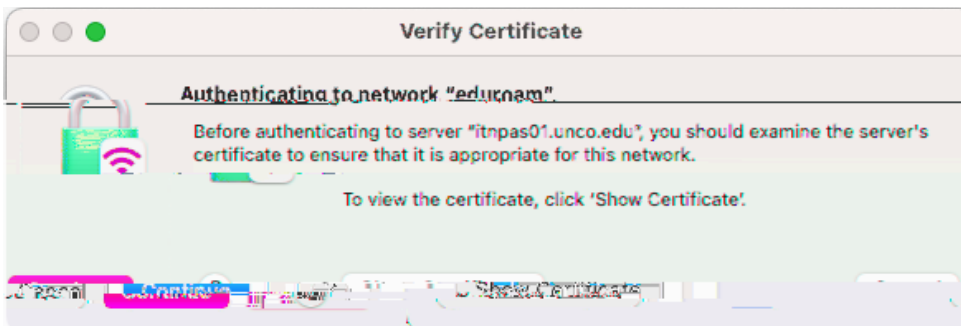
Verify Certificate

Authenticating to network "eduroam".

Before authenticating to server "itnpas01.unco.edu", you should examine the server's certificate to ensure that it is appropriate for this network.

To view the certificate, click 'Show Certificate'.

Cancel Continue Show Certificate